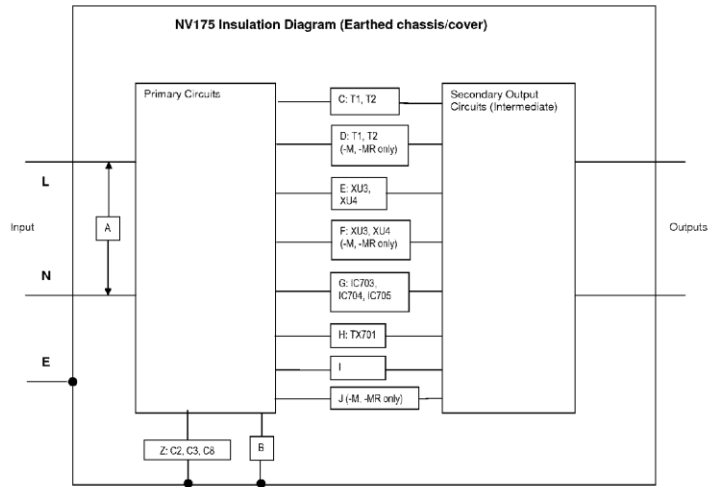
NV175 Insulation Diagram (Earthed chassis/cover)

Primary Circuits

C: T1, T2

D: T1, T2 (-M, -MR only)

E: XU3, XU4

F: XU3, XU4 (-M, -MR only)

G: IC703, IC704, IC705

H: TX701

I

J (-M, -MR only)

Secondary Output Circuits (Intermediate)

L

Input

A

N

E

Outputs

Z: C2, C3, C8

B